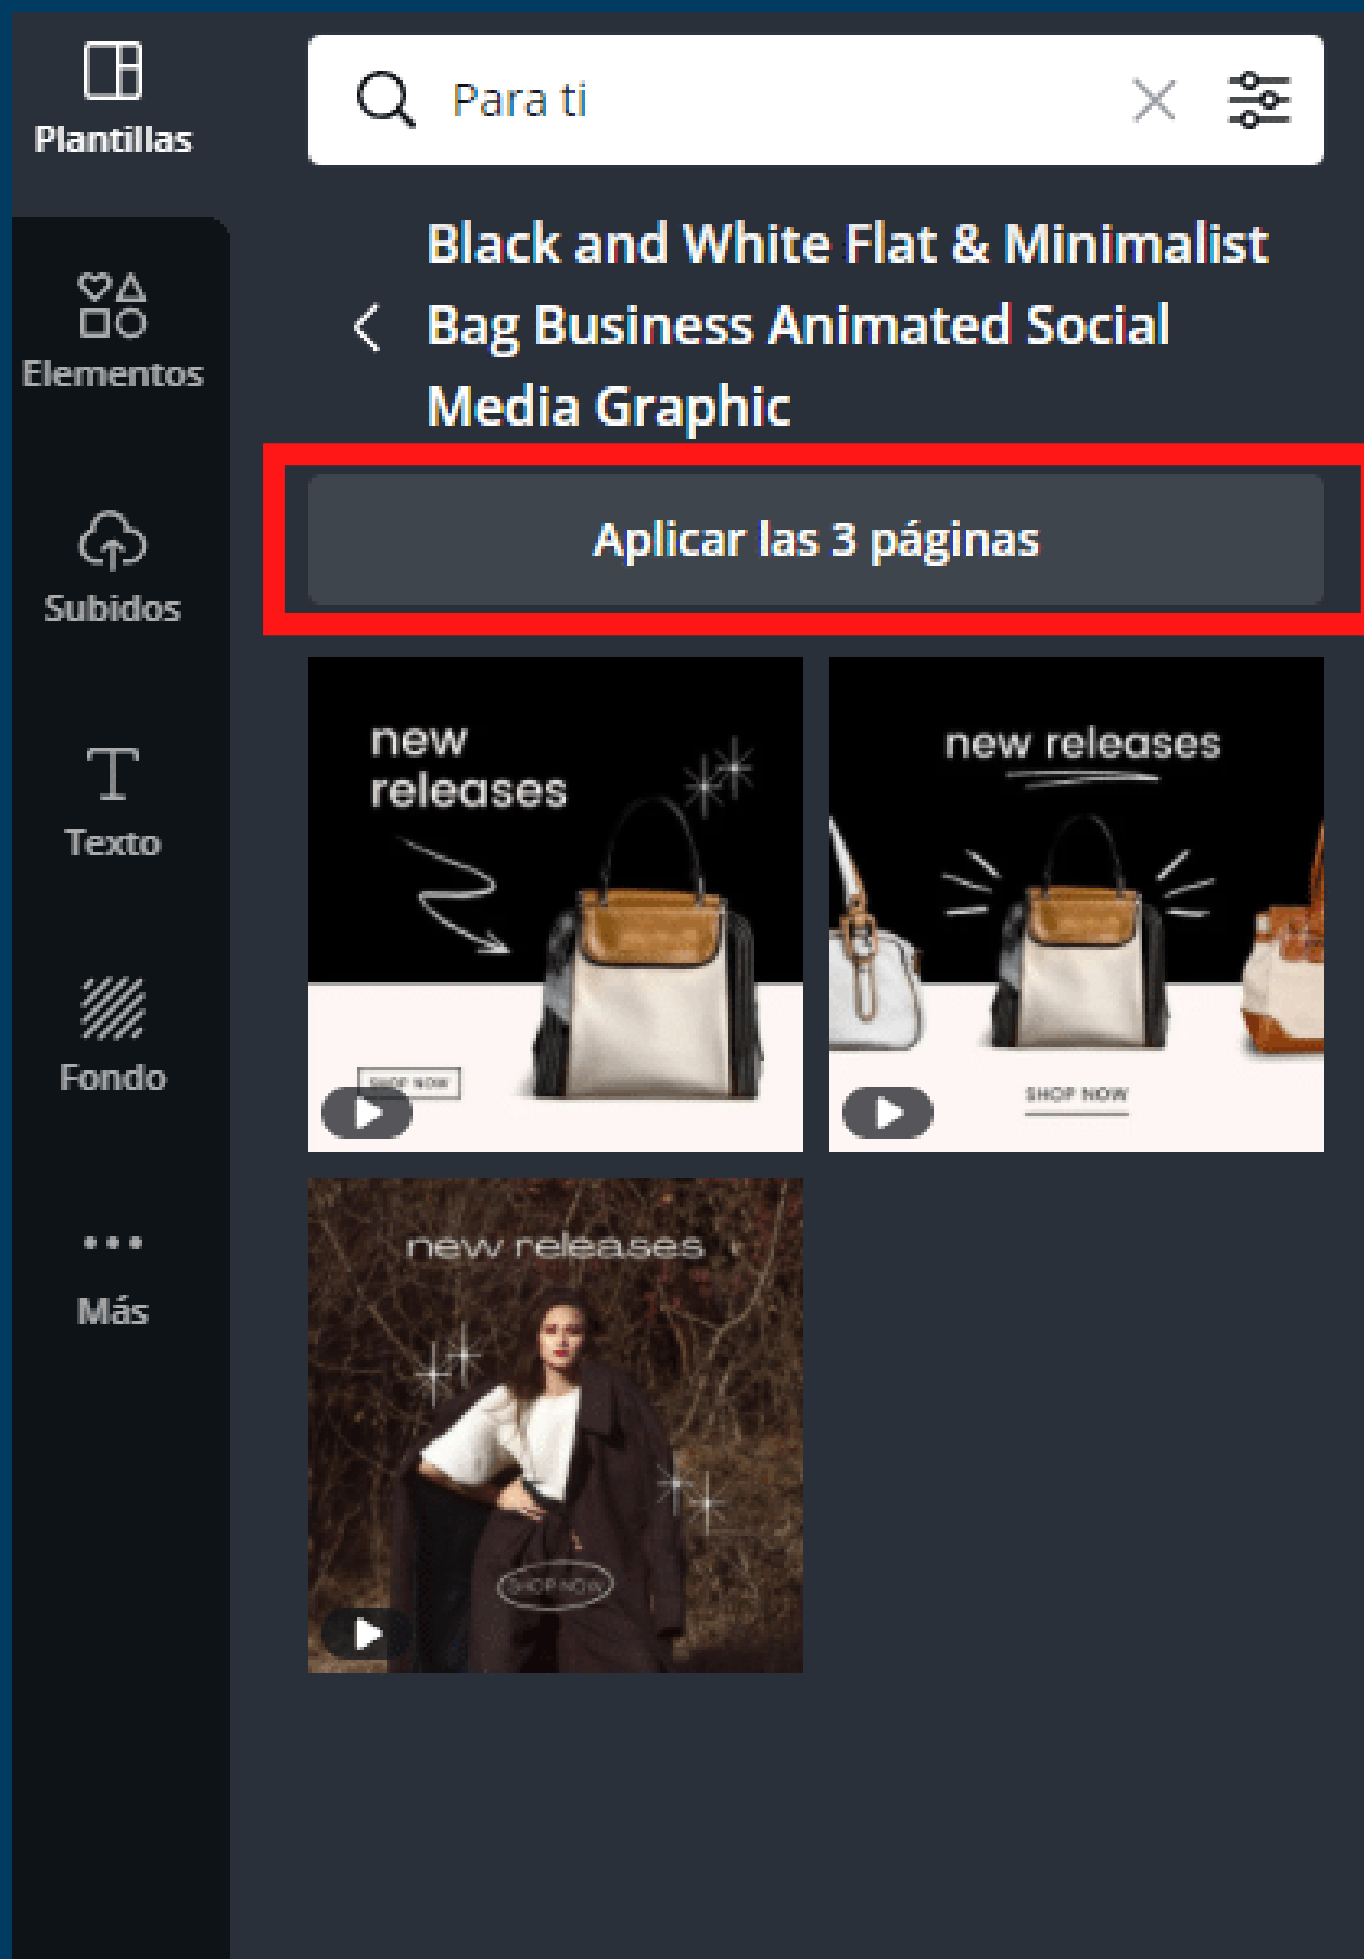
Plantillas

Elementos

Subidos

Texto

Fondo

Más

Para ti

Black and White Flat & Minimalist Bag Business Animated Social Media Graphic

Aplicar las 3 páginas

new releases

SHOP NOW

new releases

SHOP NOW

new releases

SHOP NOW